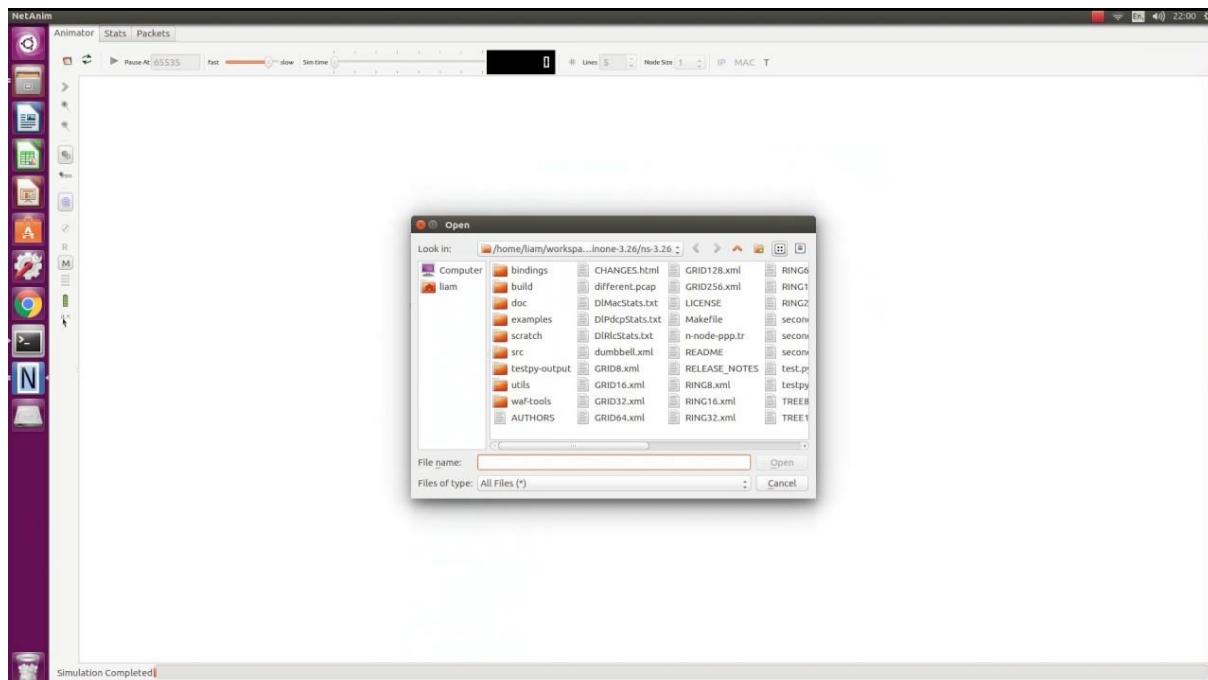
NetAnim

En 22:00

Animator Stats Packets

Pause At 65535 fast slow Sim time 0 Lines 5 Node Size 1 IP MAC T

R
M

Open

Look in: /home/liam/workspa...inone-3.26/ns-3.26

Computer
liam

| | | | |
|---|---|---|---|
| bindings | CHANGES.html | GRID128.xml | RING6 |
| build | different.pcap | GRID256.xml | RING1 |
| doc | DlMacStats.txt | LICENSE | RING2 |
| examples | DlPdcpStats.txt | Makefile | secon |
| scratch | DlRlcStats.txt | n-node-ppp.tr | secon |
| src | dumbbell.xml | README | secon |
| testpy-output | GRID8.xml | RELEASE_NOTES | test.p |
| utils | GRID16.xml | RING8.xml | testpy |
| waf-tools | GRID32.xml | RING16.xml | TREE8 |
| AUTHORS | GRID64.xml | RING32.xml | TREE1 |

File name: Open

Files of type: All Files (*) Cancel

Simulation Completed